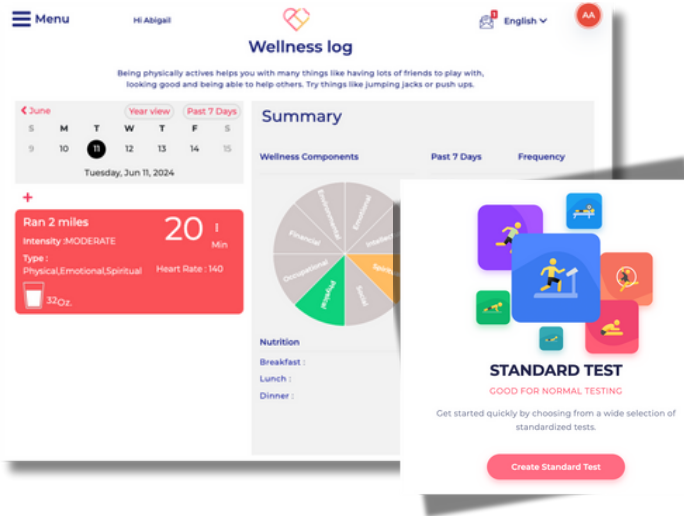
Menu

Hi Abigail

1

English

AA

Wellness log

Being physically actives helps you with many things like having lots of friends to play with, looking good and being able to help others. Try things like jumping jacks or push ups.

June

Year view

Past 7 Days

| S | M | T | W | T | F | S |
|---|---|---|---|---|---|---|
| 9 | 10 | 11 | 12 | 13 | 14 | 15 |

Tuesday, Jun 11, 2024

+

Ran 2 miles

Intensity :MODERATE

20

Min

Type :
Physical,Emotional,Spiritual

Heart Rate : 140

32Oz.

Summary

Wellness Components

Past 7 Days

Frequency

Environmental

Emotional

Financial

Intellectual

Occupational

Spiritual

Physical

Social

Nutrition

Breakfast :

Lunch :

Dinner :

STANDARD TEST

GOOD FOR NORMAL TESTING

Get started quickly by choosing from a wide selection of standardized tests.

Create Standard Test